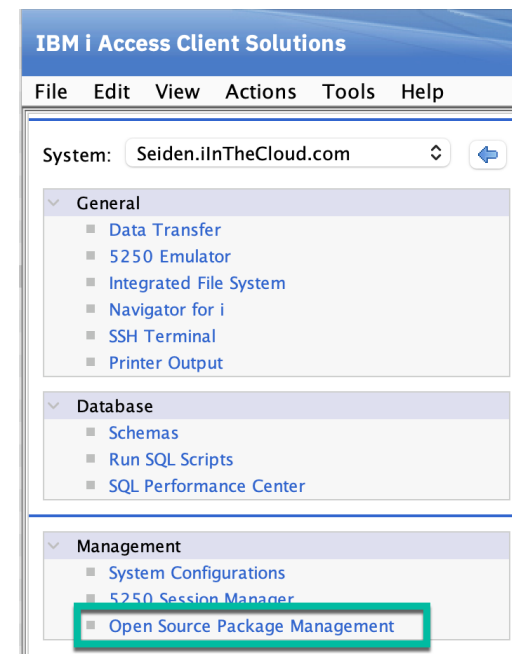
IBM i Access Client Solutions

File Edit View Actions Tools Help

System: Seiden.iInTheCloud.com

General
Data Transfer
5250 Emulator
Integrated File System
Navigator for i
SSH Terminal
Printer Output

Database
Schemas
Run SQL Scripts
SQL Performance Center

Management
System Configurations
5250 Session Manager
Open Source Package Management